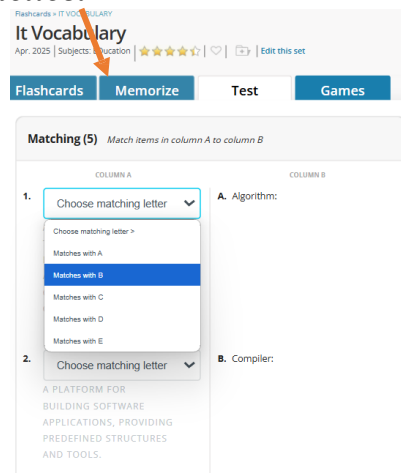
Flashcards » IT VOCABULARY

It Vocabulary

Apr. 2025 | Subjects: Education | Edit this set

Flashcards
Memorize
Test
Games

Matching (5) Match items in column A to column B

COLUMN A
COLUMN B

1. Choose matching letter

A. Algorithm:

Choose matching letter >
Matches with A
Matches with B
Matches with C
Matches with D
Matches with E

2. Choose matching letter

B. Compiler:

A PLATFORM FOR BUILDING SOFTWARE APPLICATIONS, PROVIDING PREDEFINED STRUCTURES AND TOOLS.